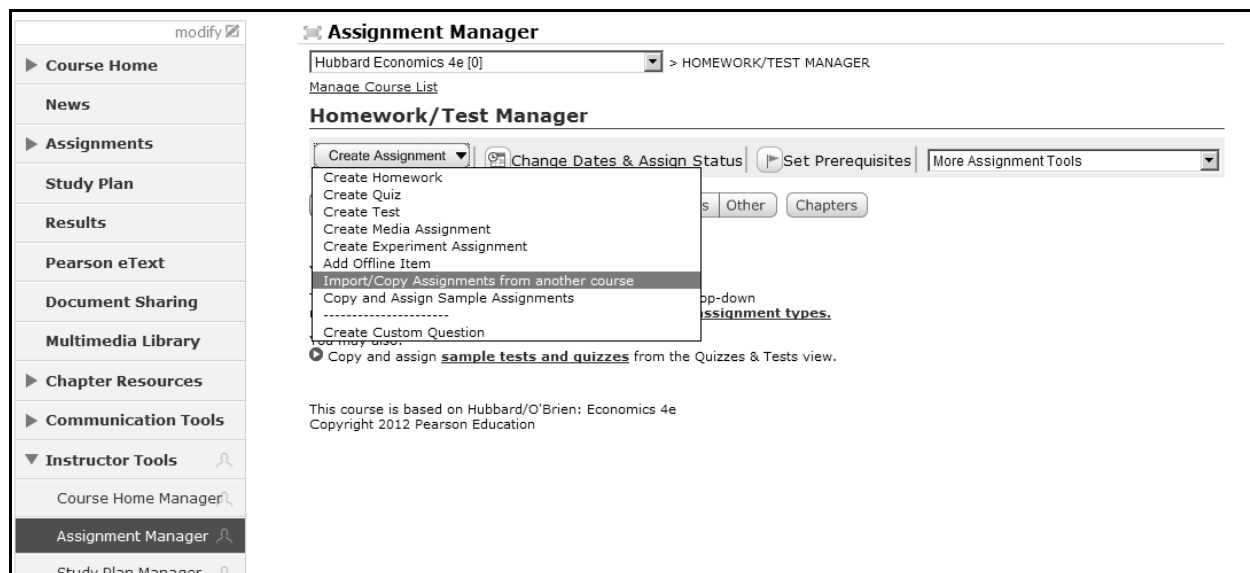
modify

▶ Course Home

News

▶ Assignments

Study Plan

Results

Pearson eText

Document Sharing

Multimedia Library

▶ Chapter Resources

▶ Communication Tools

▼ Instructor Tools

Course Home Manager

Assignment Manager

Study Plan Manager

Assignment Manager

Hubbard Economics 4e [0] > HOMEWORK/TEST MANAGER

Manage Course List

Homework/Test Manager

Create Assignment ▼ | Change Dates & Assign Status | Set Prerequisites | More Assignment Tools

Create Homework
Create Quiz
Create Test
Create Media Assignment
Create Experiment Assignment
Add Offline Item
Import/Copy Assignments from another course
Copy and Assign Sample Assignments
----------------------
Create Custom Question

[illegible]s | Other | Chapters

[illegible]op-down
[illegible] assignment types.

You may also:
Copy and assign sample tests and quizzes from the Quizzes & Tests view.

This course is based on Hubbard/O'Brien: Economics 4e
Copyright 2012 Pearson Education